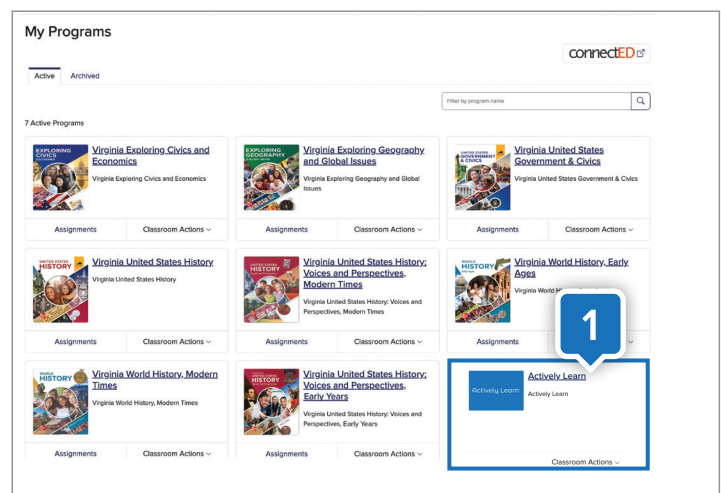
My Programs

connectED

Active Archived

Filter by program name

7 Active Programs

EXPLORING CIVICS

Virginia Exploring Civics and Economics

Virginia Exploring Civics and Economics

Assignments Classroom Actions

EXPLORING GEOGRAPHY

Virginia Exploring Geography and Global Issues

Virginia Exploring Geography and Global Issues

Assignments Classroom Actions

UNITED STATES GOVERNMENT & CIVICS

Virginia United States Government & Civics

Virginia United States Government & Civics

Assignments Classroom Actions

UNITED STATES HISTORY

Virginia United States History

Virginia United States History

Assignments Classroom Actions

UNITED STATES HISTORY

Virginia United States History: Voices and Perspectives, Modern Times

Virginia United States History: Voices and Perspectives, Modern Times

Assignments Classroom Actions

WORLD HISTORY

Virginia World History, Early Ages

Virginia World H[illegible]

Assignments

1

WORLD HISTORY

Virginia World History, Modern Times

Virginia World History, Modern Times

Assignments Classroom Actions

UNITED STATES HISTORY

Virginia United States History: Voices and Perspectives, Early Years

Virginia United States History: Voices and Perspectives, Early Years

Assignments Classroom Actions

Actively Learn

Actively Learn

Actively Learn

Classroom Actions